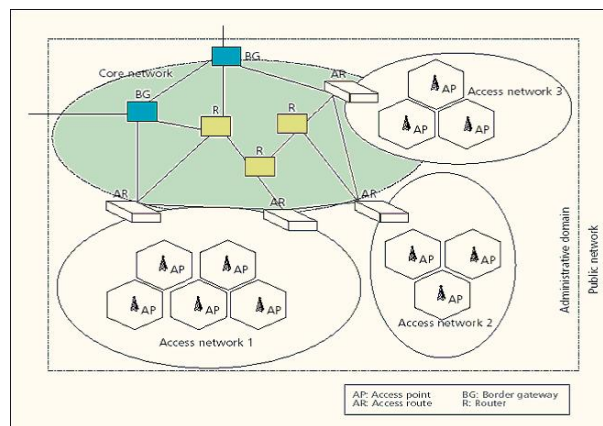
Core network

BG

BG

R

R

R

AR

AR

AR

AR

AP

AP

AP

Access network 3

AP

AP

AP

AP

AP

Access network 1

AP

AP

AP

Access network 2

Administrative domain

Public network

AP: Access point
AR: Access route

BG: Border gateway
R: Router